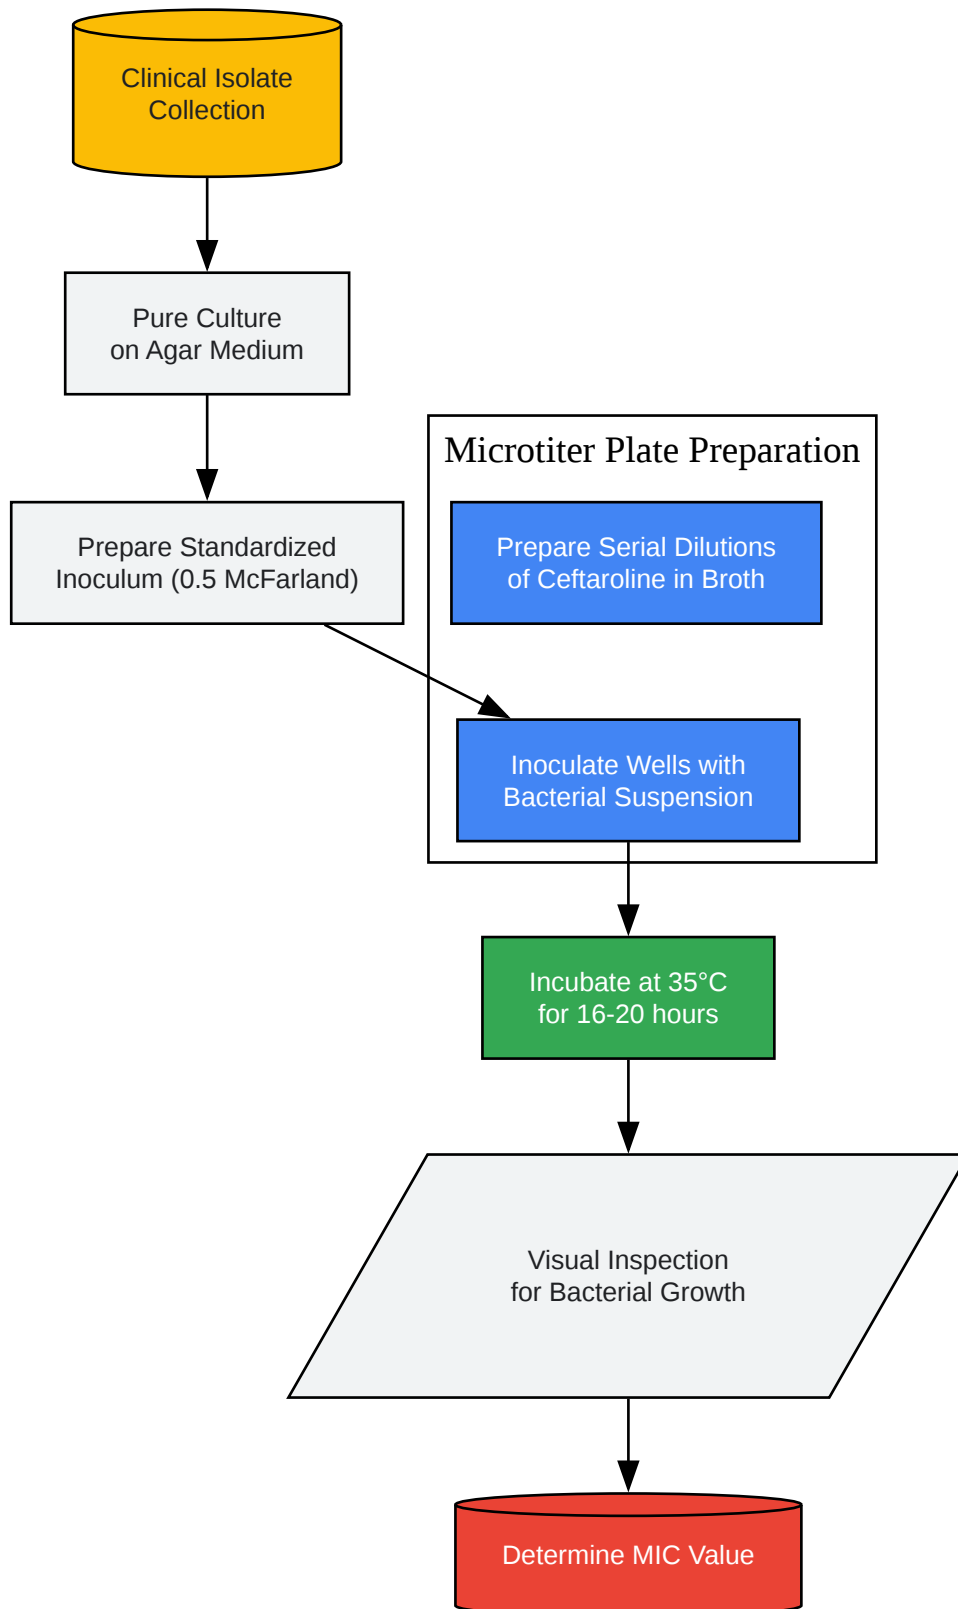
Clinical Isolate Collection

Pure Culture on Agar Medium

Prepare Standardized Inoculum (0.5 McFarland)

Microtiter Plate Preparation

Prepare Serial Dilutions of Ceftaroline in Broth

Inoculate Wells with Bacterial Suspension

Incubate at 35°C for 16-20 hours

Visual Inspection for Bacterial Growth

Determine MIC Value